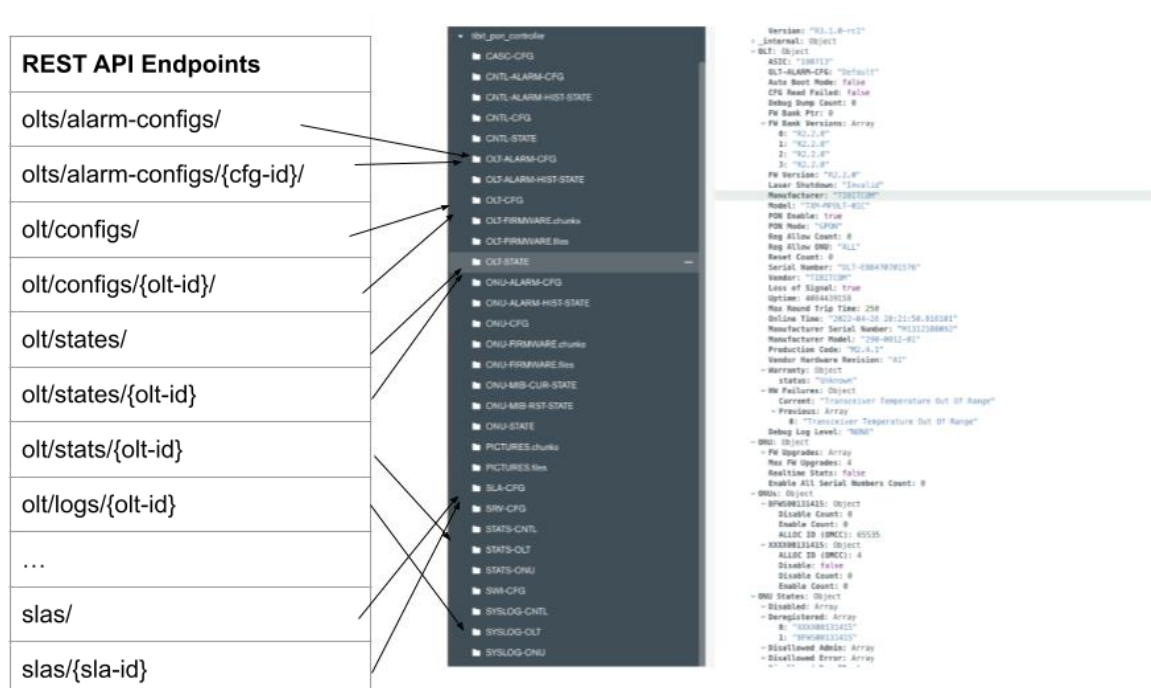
| REST API Endpoints |
|---|
| olts/alarm-configs/ |
| olts/alarm-configs/{cfg-id}/ |
| olt/configs/ |
| olt/configs/{olt-id}/ |
| olt/states/ |
| olt/states/{olt-id} |
| olt/stats/{olt-id} |
| olt/logs/{olt-id} |
| … |
| slas/ |
| slas/{sla-id} |

tibit_pon_controller
CASC-CFG
CNTL-ALARM-CFG
CNTL-ALARM-HIST-STATE
CNTL-CFG
CNTL-STATE
OLT-ALARM-CFG
OLT-ALARM-HIST-STATE
OLT-CFG
OLT-FIRMWARE.chunks
OLT-FIRMWARE.files
OLT-STATE
ONU-ALARM-CFG
ONU-ALARM-HIST-STATE
ONU-CFG
ONU-FIRMWARE.chunks
ONU-FIRMWARE.files
ONU-MIB-CUR-STATE
ONU-MIB-RST-STATE
ONU-STATE
PICTURES.chunks
PICTURES.files
SLA-CFG
SRV-CFG
STATS-CNTL
STATS-OLT
STATS-ONU
SWI-CFG
SYSLOG-CNTL
SYSLOG-OLT
SYSLOG-ONU

Version: "R3.1.0-rc1"
_internal: Object
OLT: Object
ASIC: "108713"
OLT-ALARM-CFG: "Default"
Auto Boot Mode: false
CFG Read Failed: false
Debug Dump Count: 0
FW Bank Ptr: 0
FW Bank Versions: Array
0: "R2.2.0"
1: "R2.2.0"
2: "R2.2.0"
3: "R2.2.0"
FW Version: "R2.2.0"
Laser Shutdown: "Invalid"
Manufacturer: "TIBITCOM"
Model: "TXM-MPOLT-01C"
PON Enable: true
PON Mode: "GPON"
Reg Allow Count: 0
Reg Allow ONU: "ALL"
Reset Count: 0
Serial Number: "OLT-E08470701570"
Vendor: "TIBITCOM"
Loss of Signal: true
Uptime: 4084439158
Max Round Trip Time: 250
Online Time: "2022-04-26 20:21:50.816101"
Manufacturer Serial Number: "M1312100092"
Manufacturer Model: "290-0012-01"
Production Code: "M2.4.1"
Vendor Hardware Revision: "A1"
Warranty: Object
status: "Unknown"
HW Failures: Object
Current: "Transceiver Temperature Out Of Range"
Previous: Array
0: "Transceiver Temperature Out Of Range"
Debug Log Level: "NONE"
ONU: Object
FW Upgrades: Array
Max FW Upgrades: 4
Realtime Stats: false
Enable All Serial Numbers Count: 0
ONUs: Object
BFWS00131415: Object
Disable Count: 0
Enable Count: 0
ALLOC ID (OMCC): 65535
XXXX00131415: Object
ALLOC ID (OMCC): 4
Disable: false
Disable Count: 0
Enable Count: 0
ONU States: Object
Disabled: Array
Deregistered: Array
0: "XXXX00131415"
1: "BFWS00131415"
Disallowed Admin: Array
Disallowed Error: Array